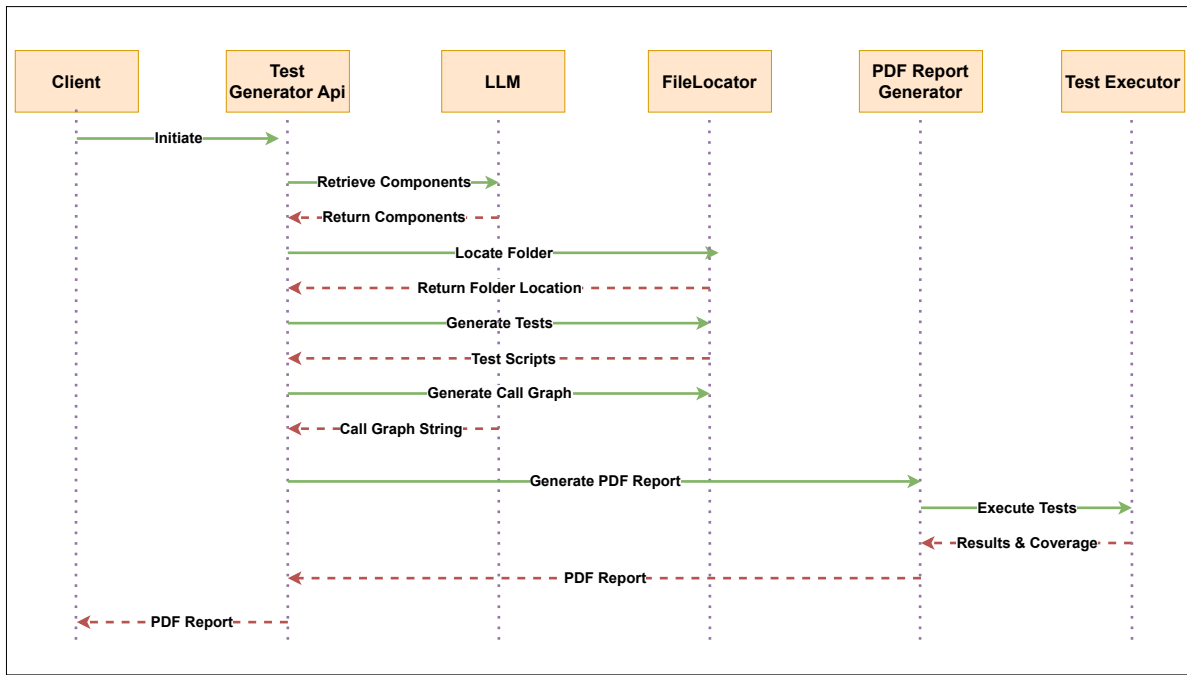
Client

Test Generator Api

LLM

FileLocator

PDF Report Generator

Test Executor

Initiate

Retrieve Components

Return Components

Locate Folder

Return Folder Location

Generate Tests

Test Scripts

Generate Call Graph

Call Graph String

Generate PDF Report

Execute Tests

Results & Coverage

PDF Report

PDF Report